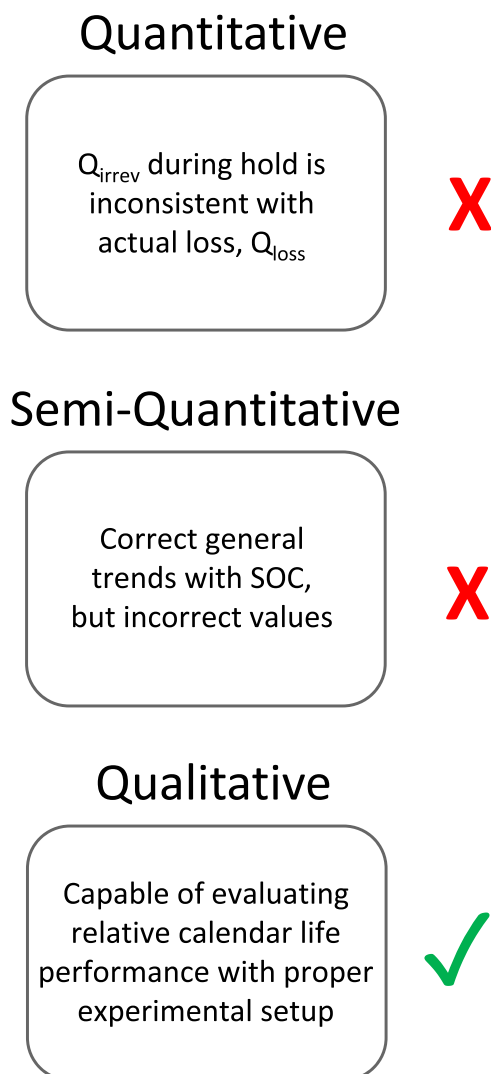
Quantitative

$Q_{irrev}$ during hold is inconsistent with actual loss, $Q_{loss}$

X

Semi-Quantitative

Correct general trends with SOC, but incorrect values

X

Qualitative

Capable of evaluating relative calendar life performance with proper experimental setup

✓